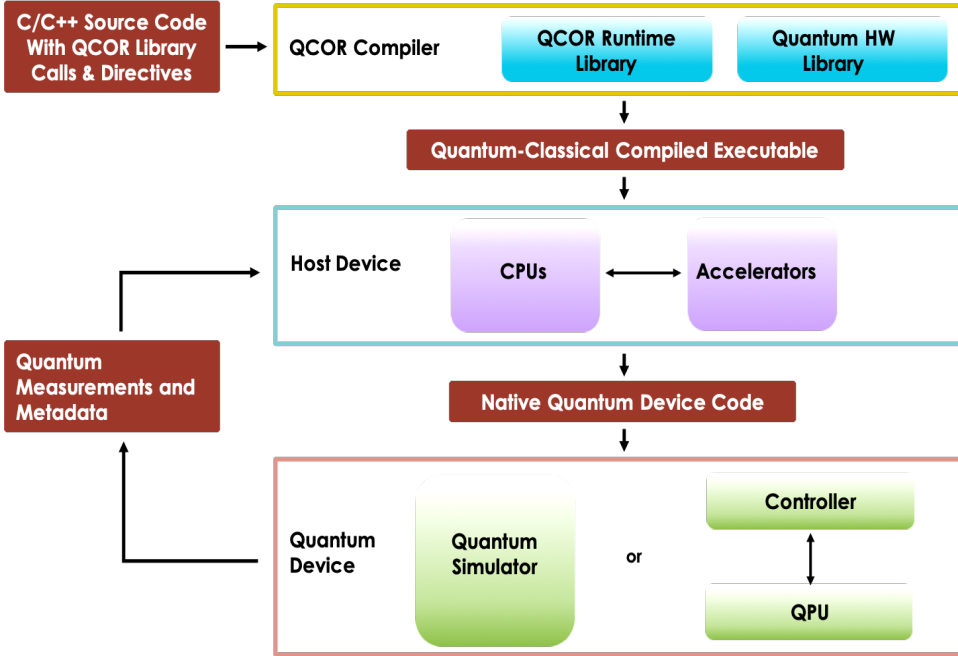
C/C++ Source Code With QCOR Library Calls & Directives

QCOR Compiler

QCOR Runtime Library

Quantum HW Library

Quantum-Classical Compiled Executable

Host Device

CPUs

Accelerators

Quantum Measurements and Metadata

Native Quantum Device Code

Quantum Device

Quantum Simulator

or

Controller

QPU